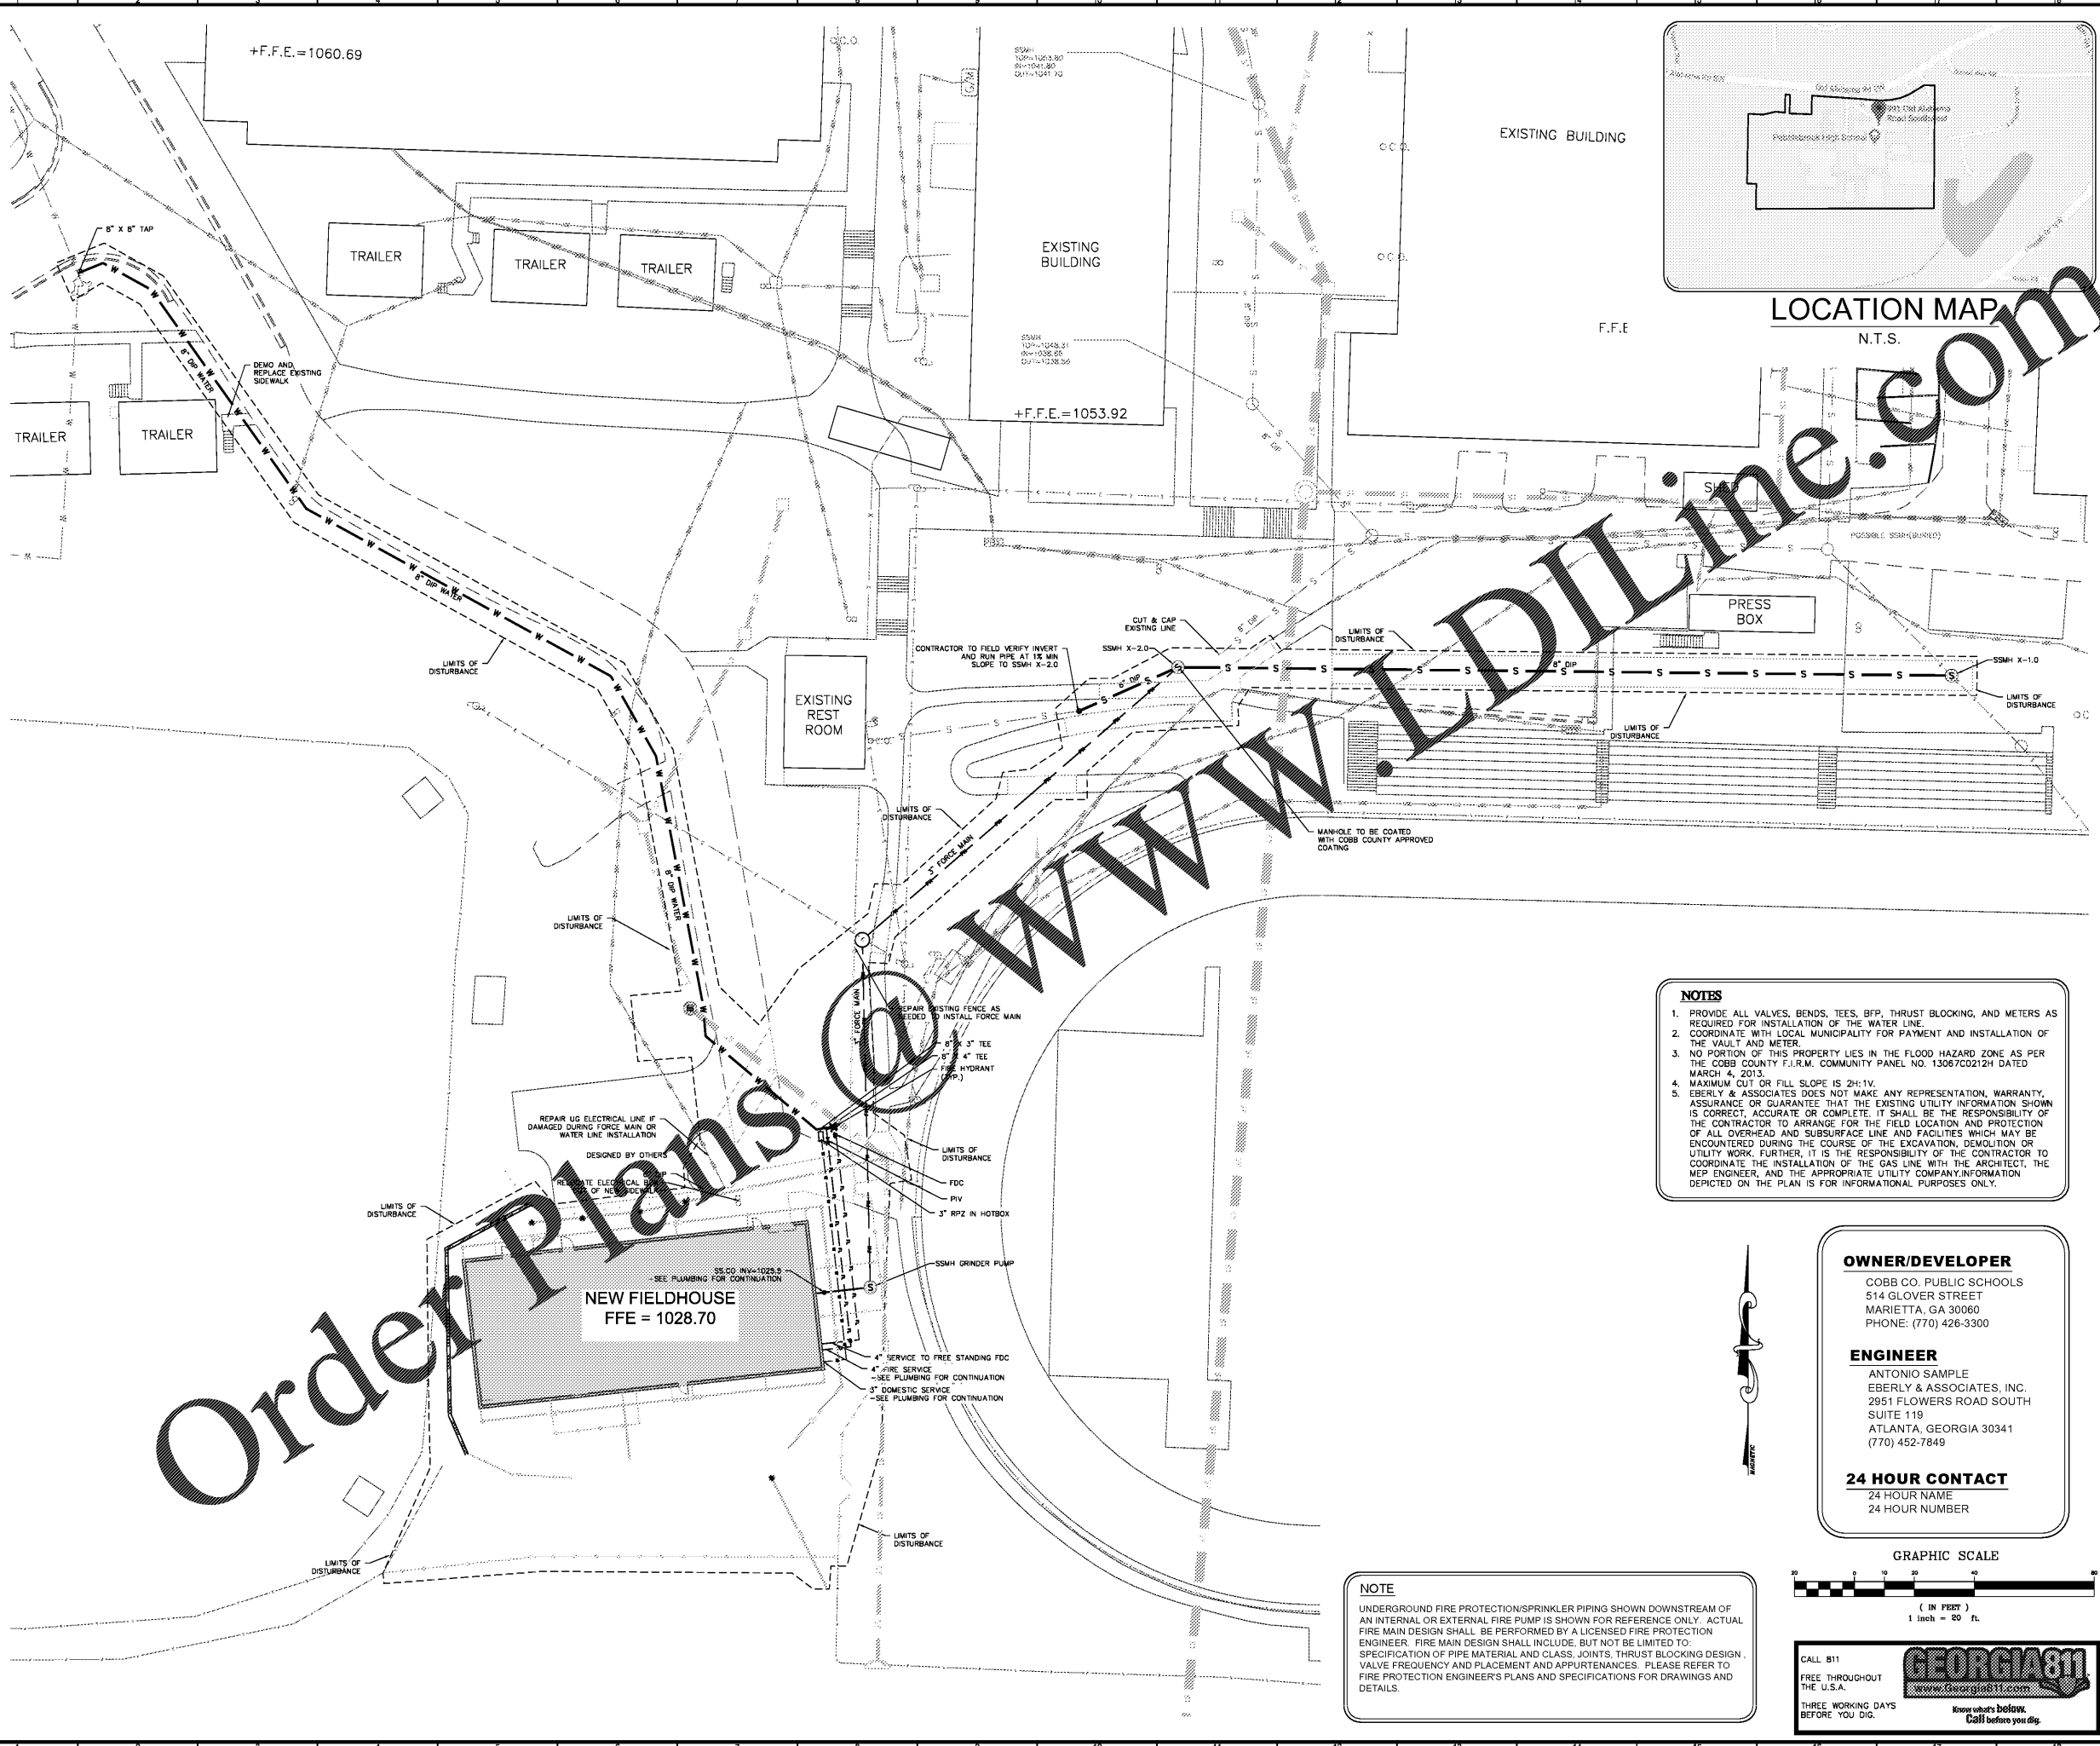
+F.F.E.=1060.69

SSMH
TOP=1053.80
INV=1041.80
OUT=1041.70

EXISTING BUILDING

LOCATION MAP
N.T.S.

F.F.E

8" X 8" TAP

TRAILER

TRAILER

TRAILER

TRAILER

TRAILER

EXISTING BUILDING

SSMH
TOP=1048.31
INV=1038.66
OUT=1038.56

+F.F.E.=1053.92

DEMO AND REPLACE EXISTING SIDEWALK

8" DIP WATER

8" DIP WATER

POSSIBLE SSMH (BURIED)

PRESS BOX

CUT & CAP EXISTING LINE

LIMITS OF DISTURBANCE

CONTRACTOR TO FIELD VERIFY INVERT AND RUN PIPE AT 1% MIN SLOPE TO SSMH X-2.0

SSMH X-2.0

8" DIP

SSMH X-1.0

LIMITS OF DISTURBANCE

LIMITS OF DISTURBANCE

EXISTING REST ROOM

LIMITS OF DISTURBANCE

LIMITS OF DISTURBANCE

MANHOLE TO BE COATED WITH COBB COUNTY APPROVED COATING

3" FORCE MAIN

LIMITS OF DISTURBANCE

8" DIP WATER

3" FORCE MAIN

REPAIR EXISTING FENCE AS NEEDED TO INSTALL FORCE MAIN

8" X 3" TEE
8" X 4" TEE
FIRE HYDRANT (TYP.)

REPAIR UG ELECTRICAL LINE IF DAMAGED DURING FORCE MAIN OR WATER LINE INSTALLATION

DESIGNED BY OTHERS

RELOCATE ELECTRICAL BOX OUT OF NEW SIDEWALK

LIMITS OF DISTURBANCE

FDC
PIV
3" RPZ IN HOTBOX

LIMITS OF DISTURBANCE

SSMH GRINDER PUMP

SS.CO INV=1025.5
SEE PLUMBING FOR CONTINUATION

NEW FIELDHOUSE
FFE = 1028.70

4" SERVICE TO FREE STANDING FDC
4" FIRE SERVICE
SEE PLUMBING FOR CONTINUATION
3" DOMESTIC SERVICE
SEE PLUMBING FOR CONTINUATION

LIMITS OF DISTURBANCE

LIMITS OF DISTURBANCE

NOTES
1. PROVIDE ALL VALVES, BENDS, TEES, BFP, THRUST BLOCKING, AND METERS AS REQUIRED FOR INSTALLATION OF THE WATER LINE.
2. COORDINATE WITH LOCAL MUNICIPALITY FOR PAYMENT AND INSTALLATION OF THE VAULT AND METER.
3. NO PORTION OF THIS PROPERTY LIES IN THE FLOOD HAZARD ZONE AS PER THE COBB COUNTY F.I.R.M. COMMUNITY PANEL NO. 13067C0212H DATED MARCH 4, 2013.
4. MAXIMUM CUT OR FILL SLOPE IS 2H:1V.
5. EBERLY & ASSOCIATES DOES NOT MAKE ANY REPRESENTATION, WARRANTY, ASSURANCE OR GUARANTEE THAT THE EXISTING UTILITY INFORMATION SHOWN IS CORRECT, ACCURATE OR COMPLETE. IT SHALL BE THE RESPONSIBILITY OF THE CONTRACTOR TO ARRANGE FOR THE FIELD LOCATION AND PROTECTION OF ALL OVERHEAD AND SUBSURFACE LINE AND FACILITIES WHICH MAY BE ENCOUNTERED DURING THE COURSE OF THE EXCAVATION, DEMOLITION OR UTILITY WORK. FURTHER, IT IS THE RESPONSIBILITY OF THE CONTRACTOR TO COORDINATE THE INSTALLATION OF THE GAS LINE WITH THE ARCHITECT, THE MEP ENGINEER, AND THE APPROPRIATE UTILITY COMPANY.INFORMATION DEPICTED ON THE PLAN IS FOR INFORMATIONAL PURPOSES ONLY.

OWNER/DEVELOPER
COBB CO. PUBLIC SCHOOLS
514 GLOVER STREET
MARIETTA, GA 30060
PHONE: (770) 426-3300

ENGINEER
ANTONIO SAMPLE
EBERLY & ASSOCIATES, INC.
2951 FLOWERS ROAD SOUTH
SUITE 119
ATLANTA, GEORGIA 30341
(770) 452-7849

24 HOUR CONTACT
24 HOUR NAME
24 HOUR NUMBER

GRAPHIC SCALE
20 0 10 20 40 80
( IN FEET )
1 inch = 20 ft.

NOTE
UNDERGROUND FIRE PROTECTION/SPRINKLER PIPING SHOWN DOWNSTREAM OF AN INTERNAL OR EXTERNAL FIRE PUMP IS SHOWN FOR REFERENCE ONLY. ACTUAL FIRE MAIN DESIGN SHALL BE PERFORMED BY A LICENSED FIRE PROTECTION ENGINEER. FIRE MAIN DESIGN SHALL INCLUDE, BUT NOT BE LIMITED TO: SPECIFICATION OF PIPE MATERIAL AND CLASS, JOINTS, THRUST BLOCKING DESIGN, VALVE FREQUENCY AND PLACEMENT AND APPURTENANCES. PLEASE REFER TO FIRE PROTECTION ENGINEER'S PLANS AND SPECIFICATIONS FOR DRAWINGS AND DETAILS.

CALL 811
FREE THROUGHOUT THE U.S.A.
THREE WORKING DAYS BEFORE YOU DIG.
GEORGIA811
www.Georgia811.com
Know what's below. Call before you dig.

Order Plans @ WWW.LDILine.com